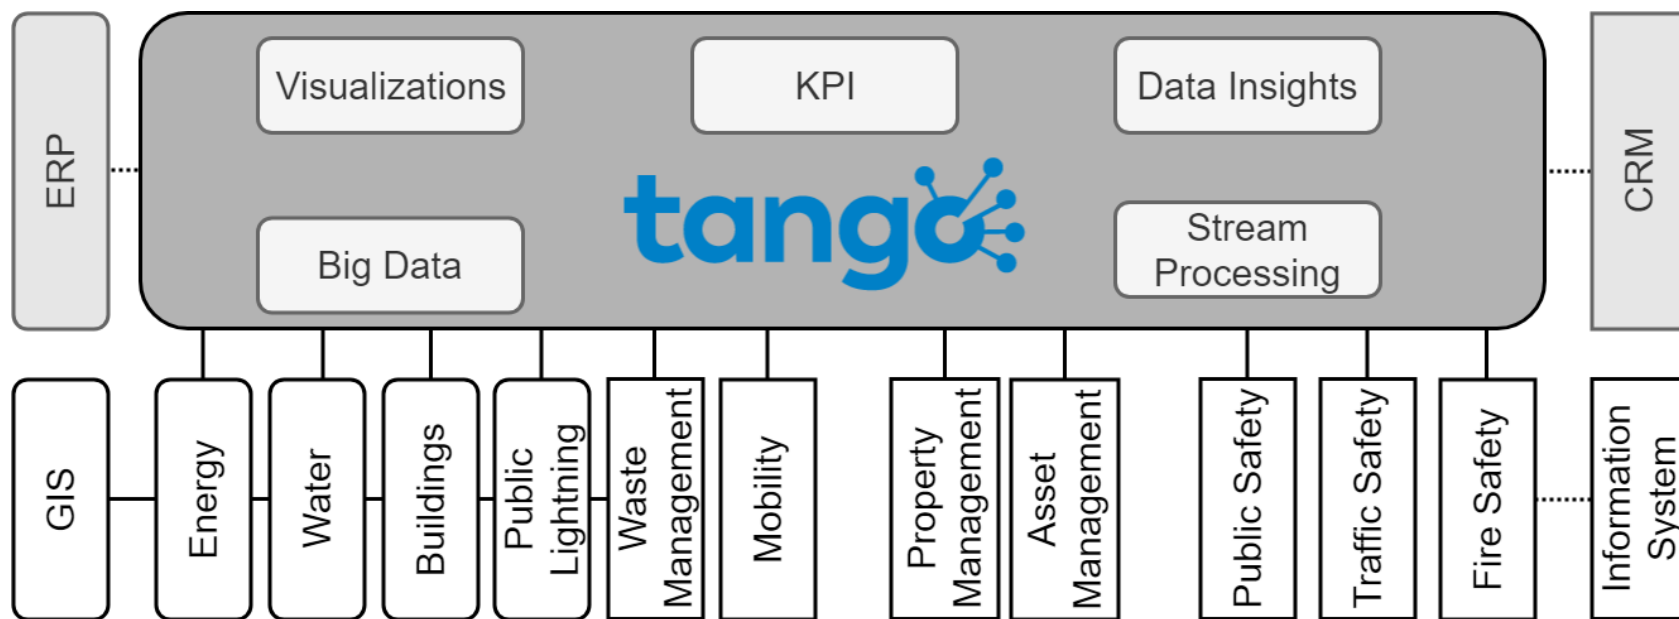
ERP

Visualizations

KPI

Data Insights

CRM

tango

Big Data

Stream Processing

GIS

Energy

Water

Buildings

Public Lightning

Waste Management

Mobility

Property Management

Asset Management

Public Safety

Traffic Safety

Fire Safety

Information Syste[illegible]